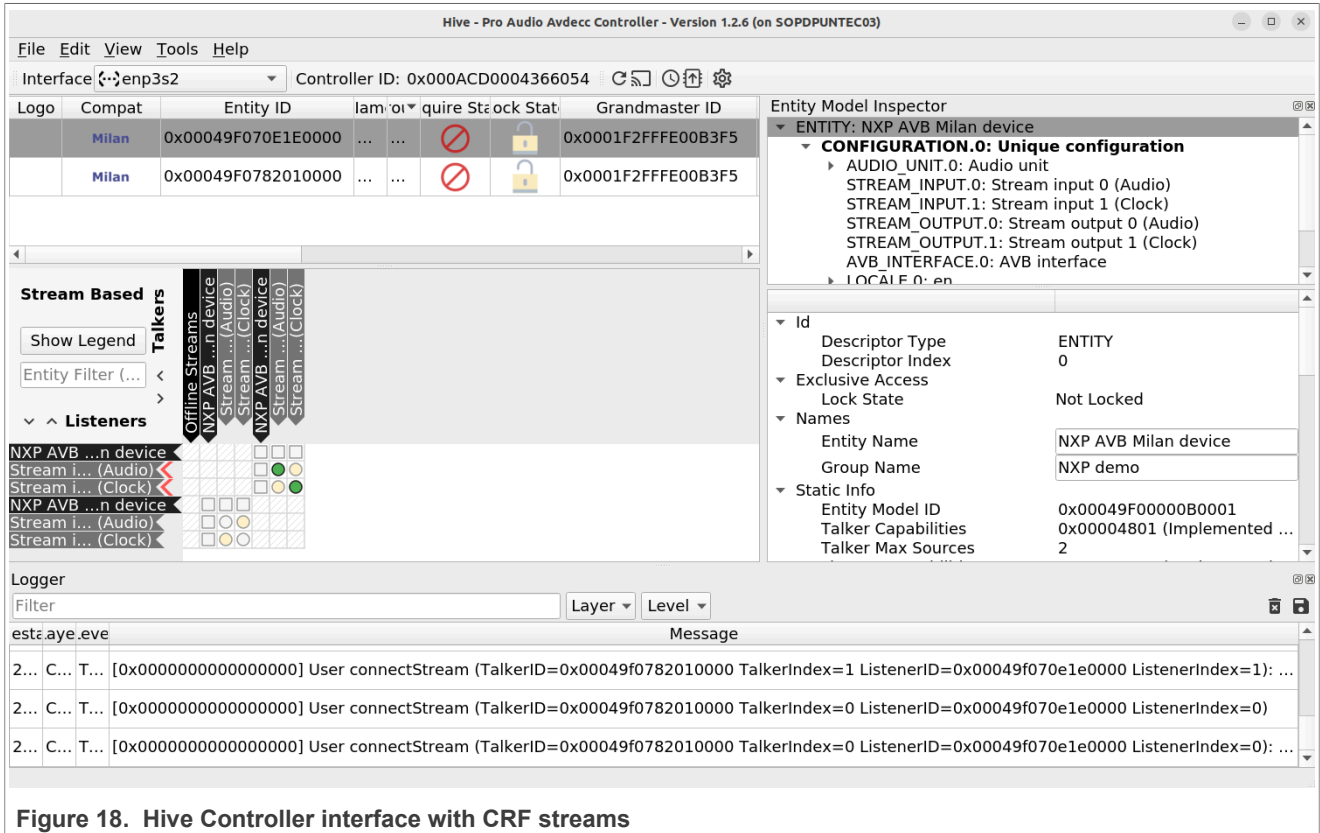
Hive - Pro Audio Avdecc Controller - Version 1.2.6 (on SOPDPUNTEC03)

File Edit View Tools Help

Interface enp3s2 Controller ID: 0x000ACD0004366054

| Logo | Compat | Entity ID | lam | ro | quire Sta | ock Stat | Grandmaster ID |
|---|---|---|---|---|---|---|---|
| | Milan | 0x00049F070E1E0000 | ... | ... | | | 0x0001F2FFFE00B3F5 |
| | Milan | 0x00049F0782010000 | ... | ... | | | 0x0001F2FFFE00B3F5 |

Stream Based

Show Legend

Entity Filter (...

Talkers

Offline Streams
NXP AVB ...n device
Stream ...(Audio)
Stream ...(Clock)
NXP AVB ...n device
Stream ...(Audio)
Stream ...(Clock)

Listeners

NXP AVB ...n device
Stream i... (Audio)
Stream i... (Clock)
NXP AVB ...n device
Stream i... (Audio)
Stream i... (Clock)

Entity Model Inspector

ENTITY: NXP AVB Milan device
CONFIGURATION.0: Unique configuration
AUDIO_UNIT.0: Audio unit
STREAM_INPUT.0: Stream input 0 (Audio)
STREAM_INPUT.1: Stream input 1 (Clock)
STREAM_OUTPUT.0: Stream output 0 (Audio)
STREAM_OUTPUT.1: Stream output 1 (Clock)
AVB_INTERFACE.0: AVB interface
LOCALE.0: en

Id
Descriptor Type ENTITY
Descriptor Index 0
Exclusive Access
Lock State Not Locked
Names
Entity Name NXP AVB Milan device
Group Name NXP demo
Static Info
Entity Model ID 0x00049F00000B0001
Talker Capabilities 0x00004801 (Implemented ...
Talker Max Sources 2

Logger

Filter

Layer Level

| esta | aye | eve | Message |
|---|---|---|---|
| 2... | C... | T... | [0x0000000000000000] User connectStream (TalkerID=0x00049f0782010000 TalkerIndex=1 ListenerID=0x00049f070e1e0000 ListenerIndex=1): ... |
| 2... | C... | T... | [0x0000000000000000] User connectStream (TalkerID=0x00049f0782010000 TalkerIndex=0 ListenerID=0x00049f070e1e0000 ListenerIndex=0) |
| 2... | C... | T... | [0x0000000000000000] User connectStream (TalkerID=0x00049f0782010000 TalkerIndex=0 ListenerID=0x00049f070e1e0000 ListenerIndex=0): ... |

Figure 18. Hive Controller interface with CRF streams